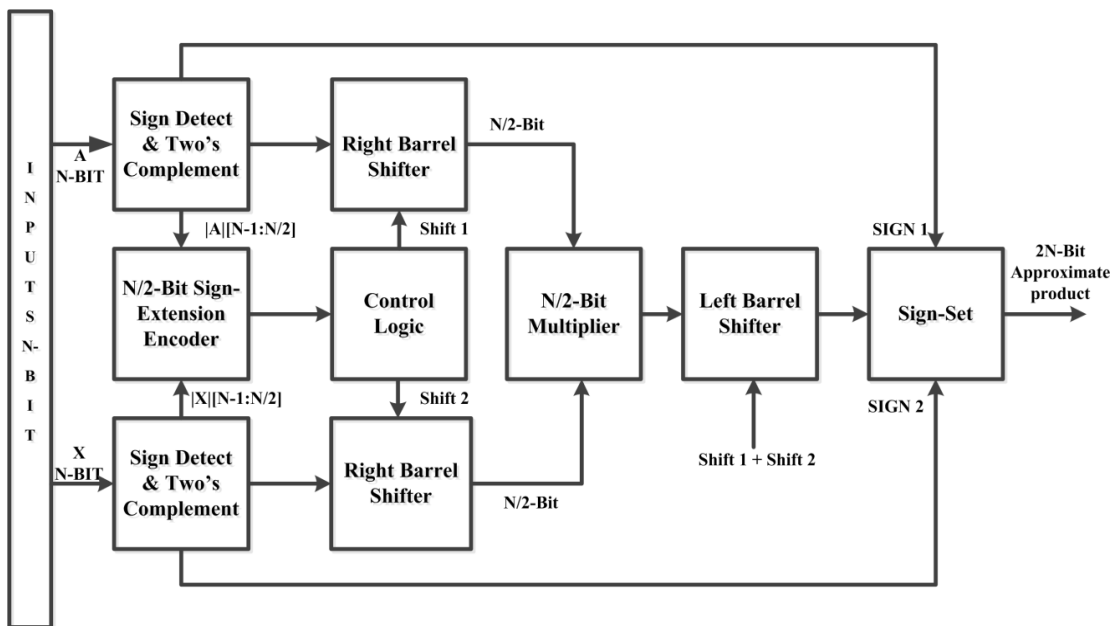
I
N
P
U
T
S
N-
B
I
T

A
N-BIT

Sign Detect & Two's Complement

Right Barrel Shifter

N/2-Bit

|A|[N-1:N/2]

Shift 1

SIGN 1

2N-Bit Approximate product

N/2-Bit Sign-Extension Encoder

Control Logic

N/2-Bit Multiplier

Left Barrel Shifter

Sign-Set

|X|[N-1:N/2]

Shift 2

SIGN 2

X
N-BIT

Sign Detect & Two's Complement

Right Barrel Shifter

Shift 1 + Shift 2

N/2-Bit